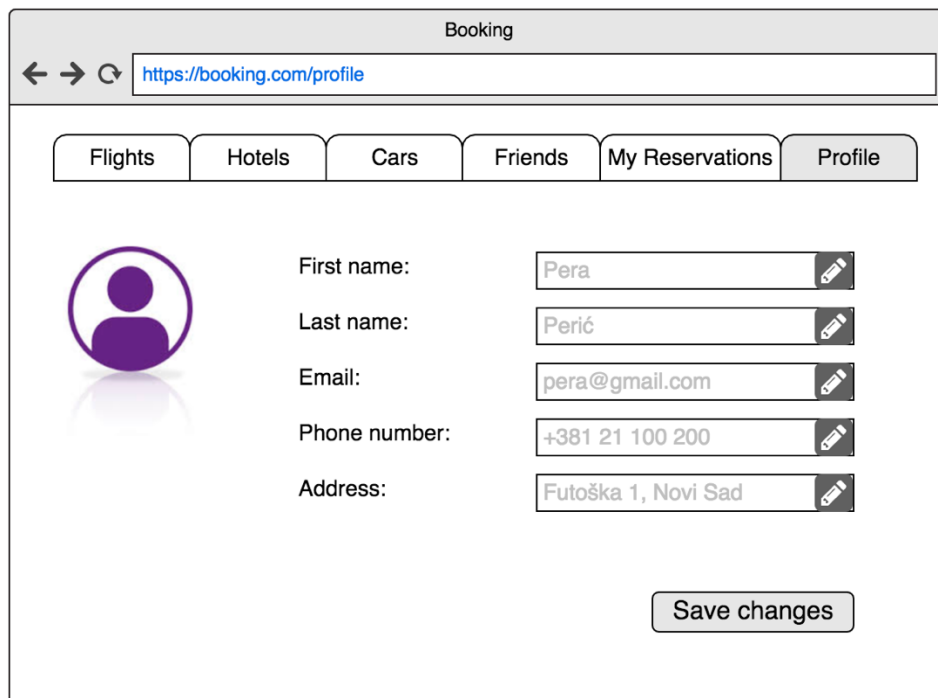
Booking

https://booking.com/profile

Flights | Hotels | Cars | Friends | My Reservations | Profile

First name: Pera

Last name: Perić

Email: pera@gmail.com

Phone number: +381 21 100 200

Address: Futoška 1, Novi Sad

Save changes